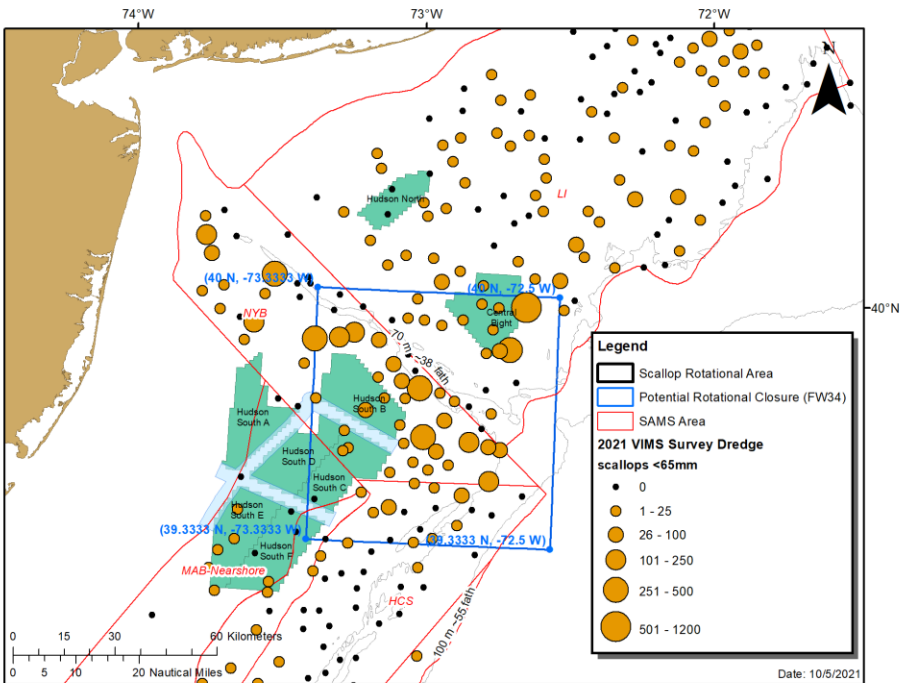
74°W
73°W
72°W
N
40°N
Hudson North
LI
(40 N, -73.3333 W)
(40 N, -72.5 W)
Central Bight
NYB
70 m - 38 fath
Hudson South A
Hudson South B
Hudson South D
Hudson South C
Hudson South E
Hudson South F
(39.3333 N, -73.3333 W)
(39.3333 N, -72.5 W)
MAB-Nearshore
HCS
100 m - 55 fath

Legend
Scallop Rotational Area
Potential Rotational Closure (FW34)
SAMS Area
2021 VIMS Survey Dredge
scallops <65mm
0
1 - 25
26 - 100
101 - 250
251 - 500
501 - 1200

0 15 30 60 Kilometers
0 5 10 20 Nautical Miles
Date: 10/5/2021